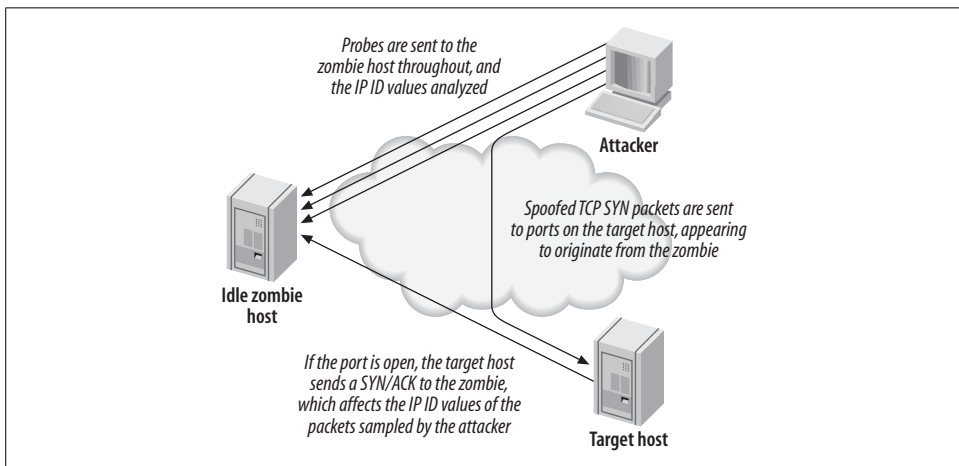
Probes are sent to the zombie host throughout, and the IP ID values analyzed

Attacker

Spoofed TCP SYN packets are sent to ports on the target host, appearing to originate from the zombie

Idle zombie host

If the port is open, the target host sends a SYN/ACK to the zombie, which affects the IP ID values of the packets sampled by the attacker

Target host